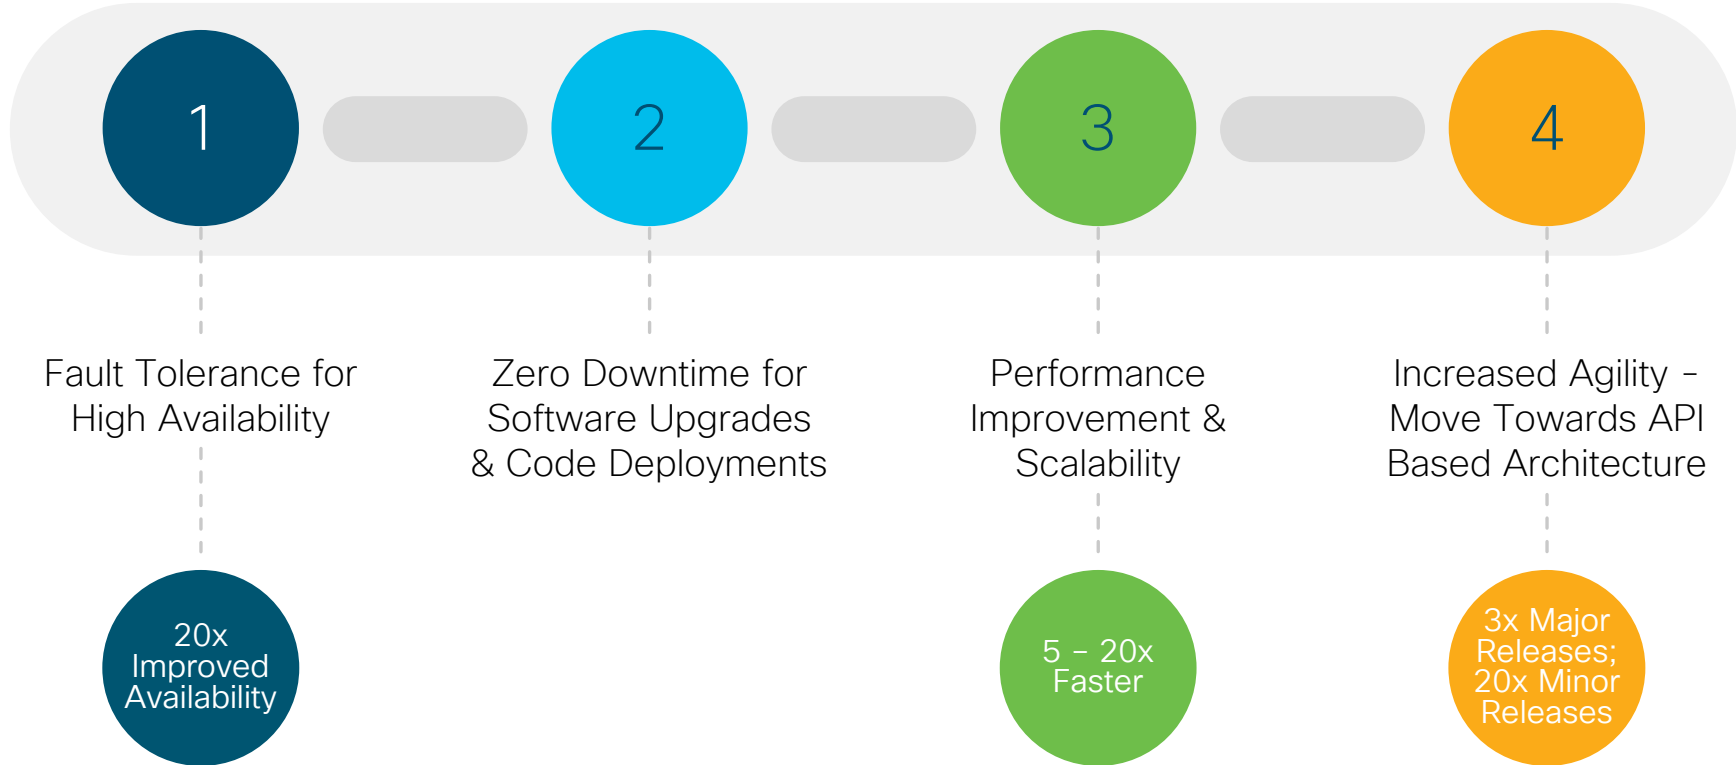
1

2

3

4

Fault Tolerance for High Availability

20x Improved Availability

Zero Downtime for Software Upgrades & Code Deployments

Performance Improvement & Scalability

5 – 20x Faster

Increased Agility – Move Towards API Based Architecture

3x Major Releases; 20x Minor Releases